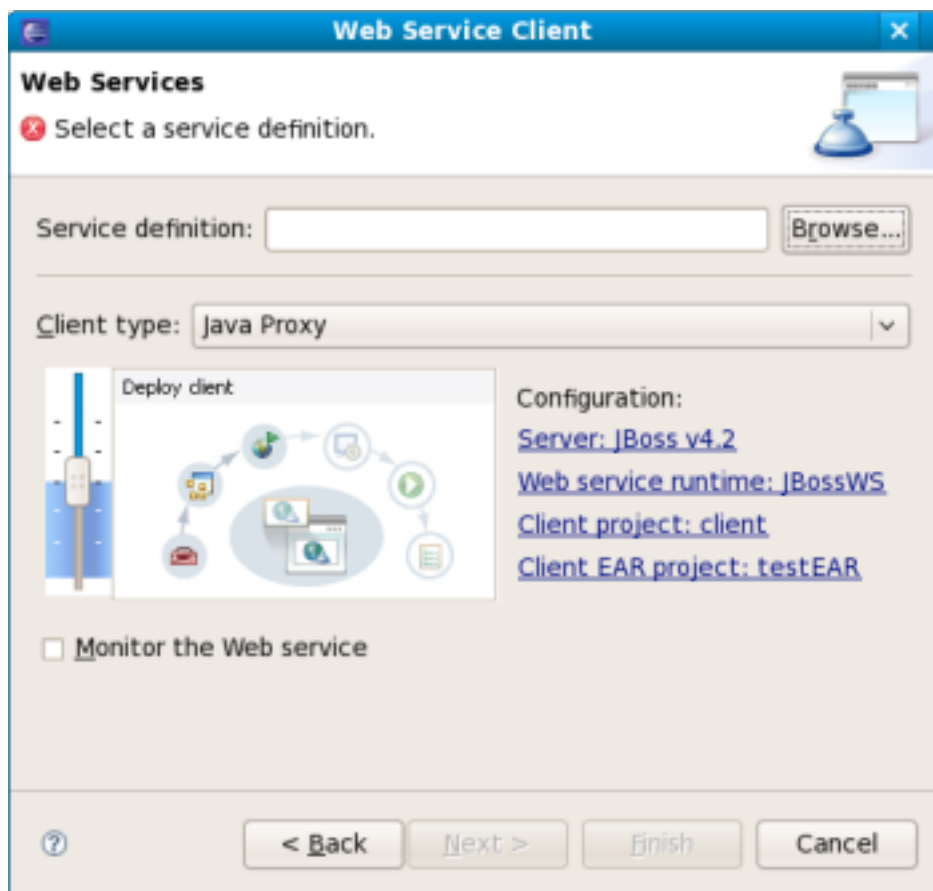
Web Service Client

Web Services

Select a service definition.

Service definition:

Browse...

Client type: Java Proxy

Deploy client

Configuration:

Server: JBoss v4.2

Web service runtime: JBossWS

Client project: client

Client EAR project: testEAR

Monitor the Web service

?

< Back

Next >

Finish

Cancel